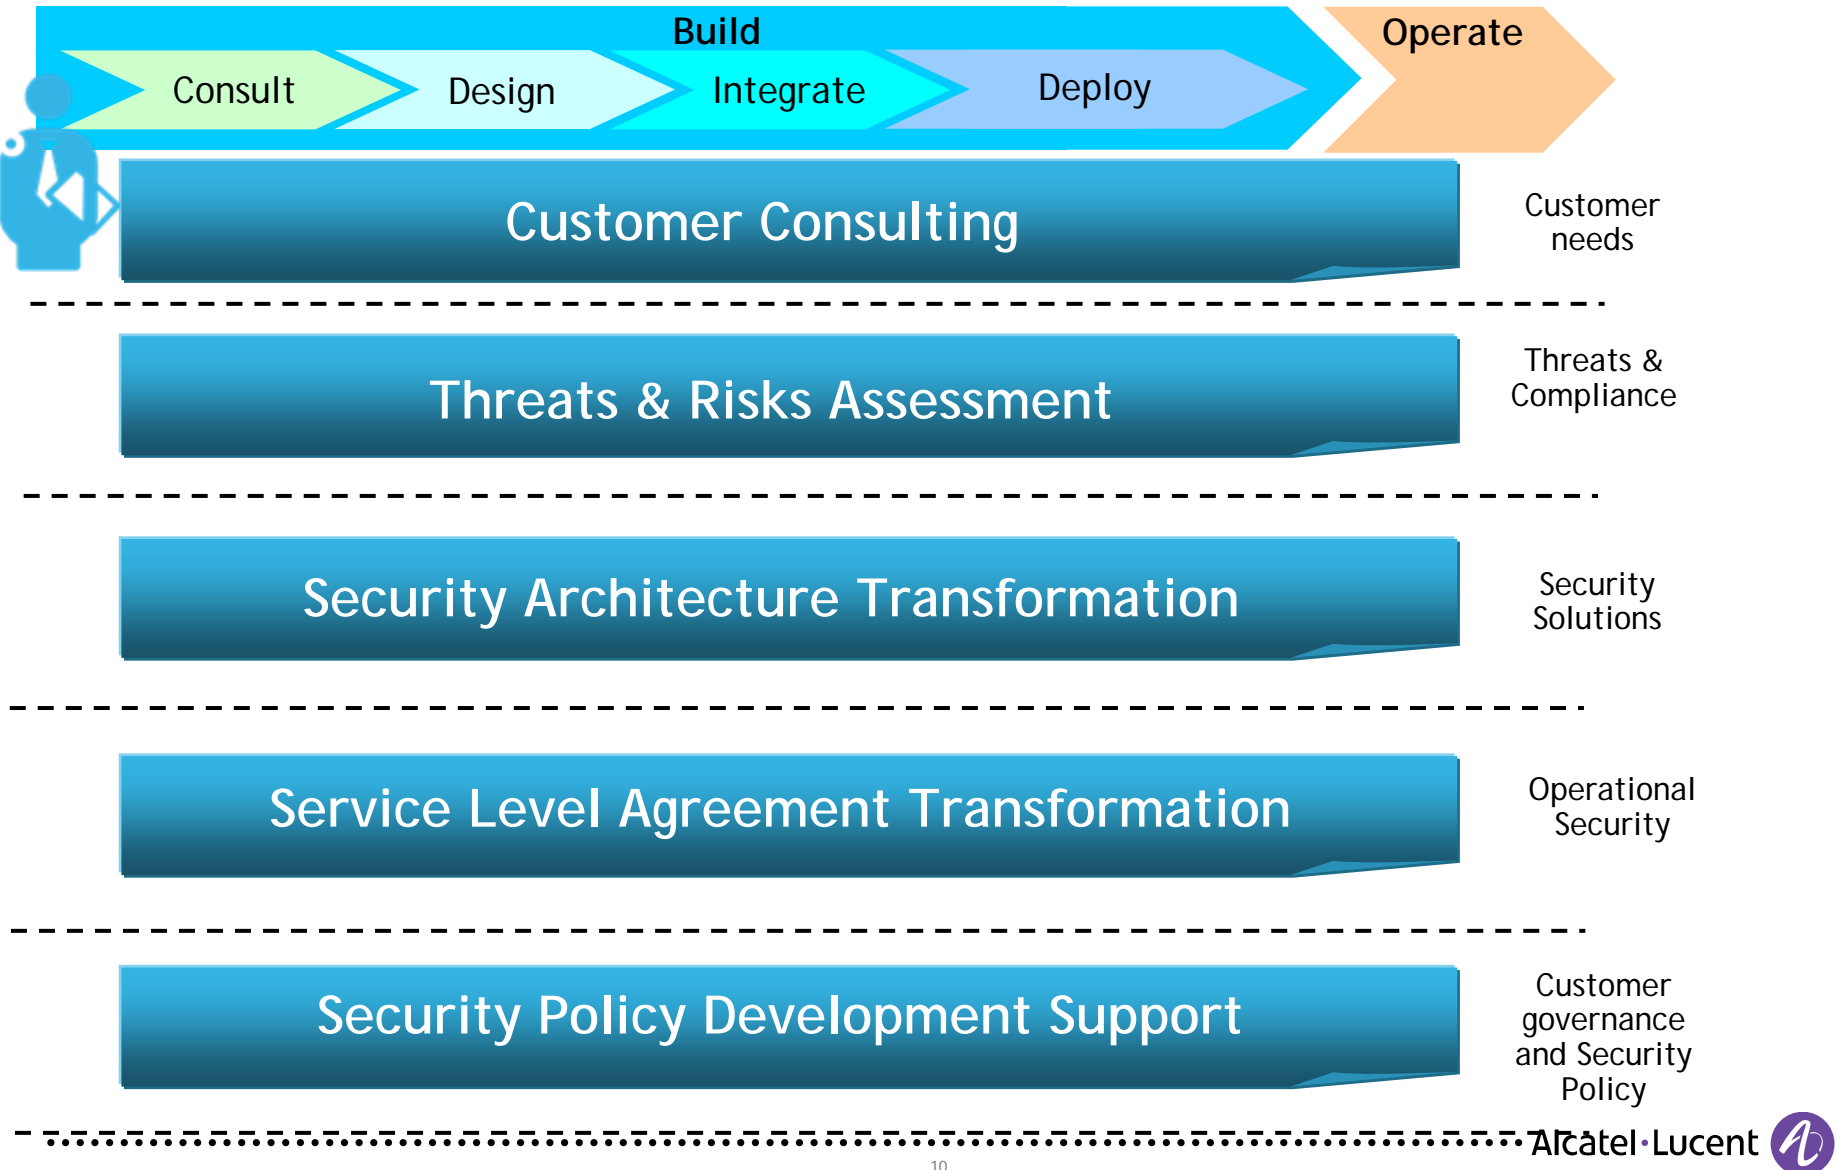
Build

Operate

Consult

Design

Integrate

Deploy

Customer Consulting

Customer needs

Threats & Risks Assessment

Threats & Compliance

Security Architecture Transformation

Security Solutions

Service Level Agreement Transformation

Operational Security

Security Policy Development Support

Customer governance and Security Policy

Alcatel·Lucent

10